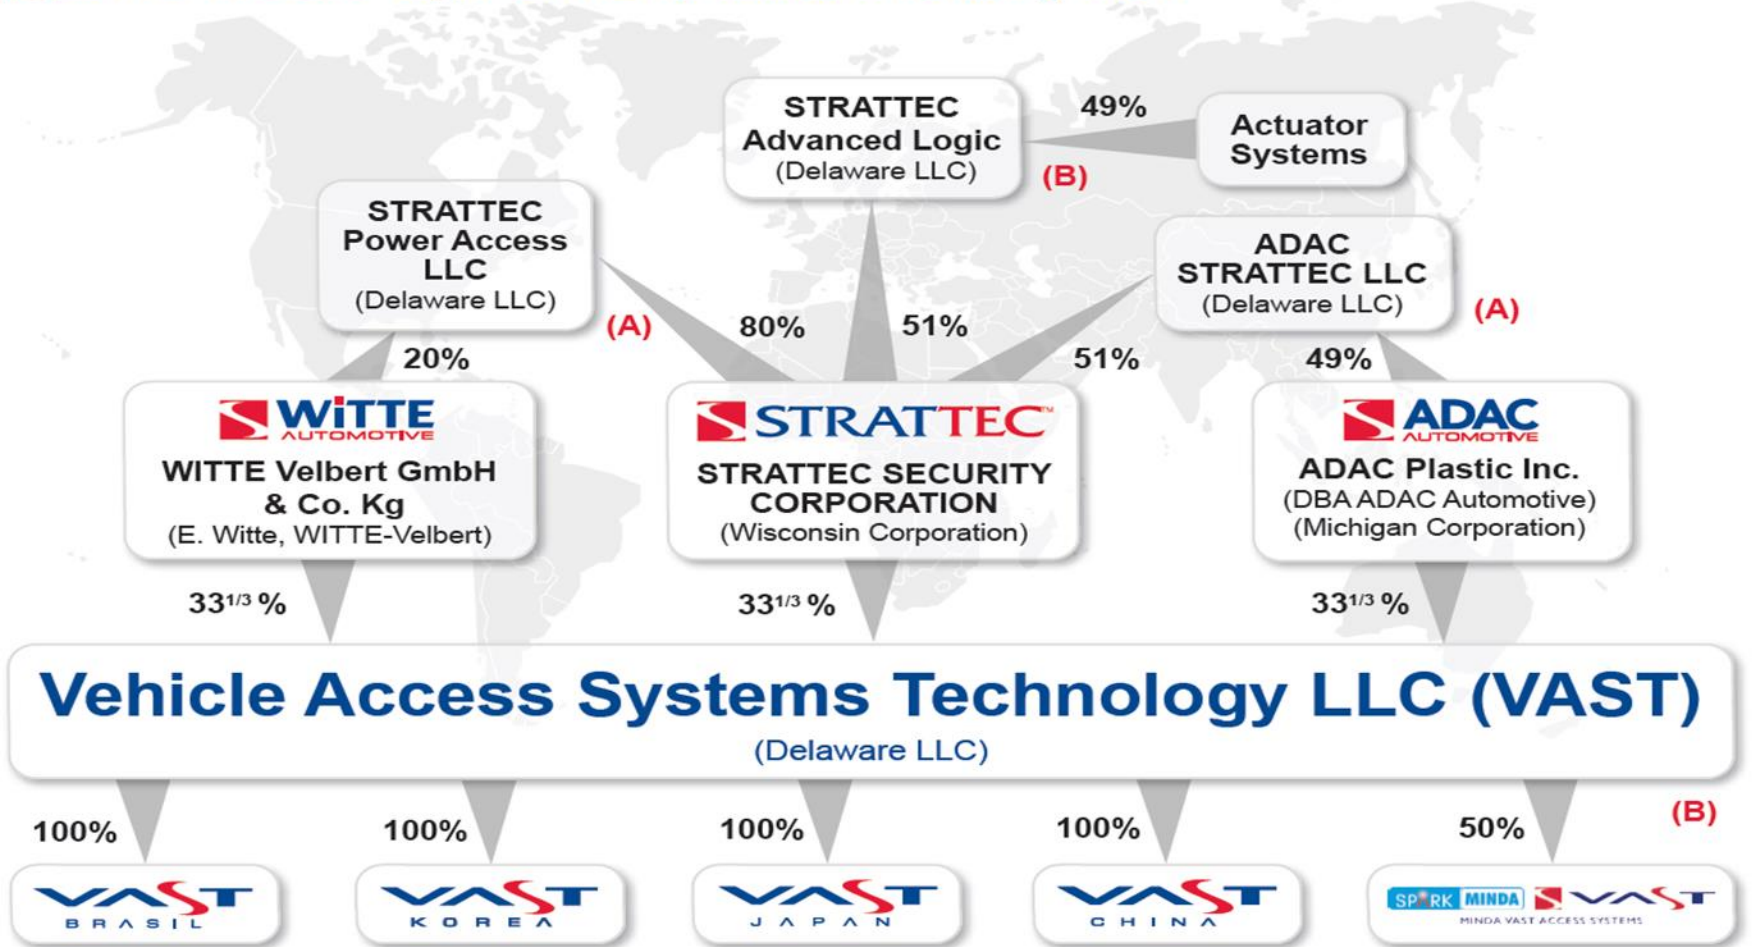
STRATTEC Advanced Logic
(Delaware LLC)
(B)

49%

Actuator Systems

STRATTEC Power Access LLC
(Delaware LLC)
(A)

ADAC STRATTEC LLC
(Delaware LLC)
(A)

80%

51%

51%

20%

49%

WITTE AUTOMOTIVE
WITTE Velbert GmbH & Co. Kg
(E. Witte, WITTE-Velbert)

STRATTEC
STRATTEC SECURITY CORPORATION
(Wisconsin Corporation)

ADAC AUTOMOTIVE
ADAC Plastic Inc.
(DBA ADAC Automotive)
(Michigan Corporation)

$33^{1/3}$ %

$33^{1/3}$ %

$33^{1/3}$ %

Vehicle Access Systems Technology LLC (VAST)
(Delaware LLC)

100%

100%

100%

100%

50%

(B)

VAST BRASIL

VAST KOREA

VAST JAPAN

VAST CHINA

SPARK MINDA VAST
MINDA VAST ACCESS SYSTEMS